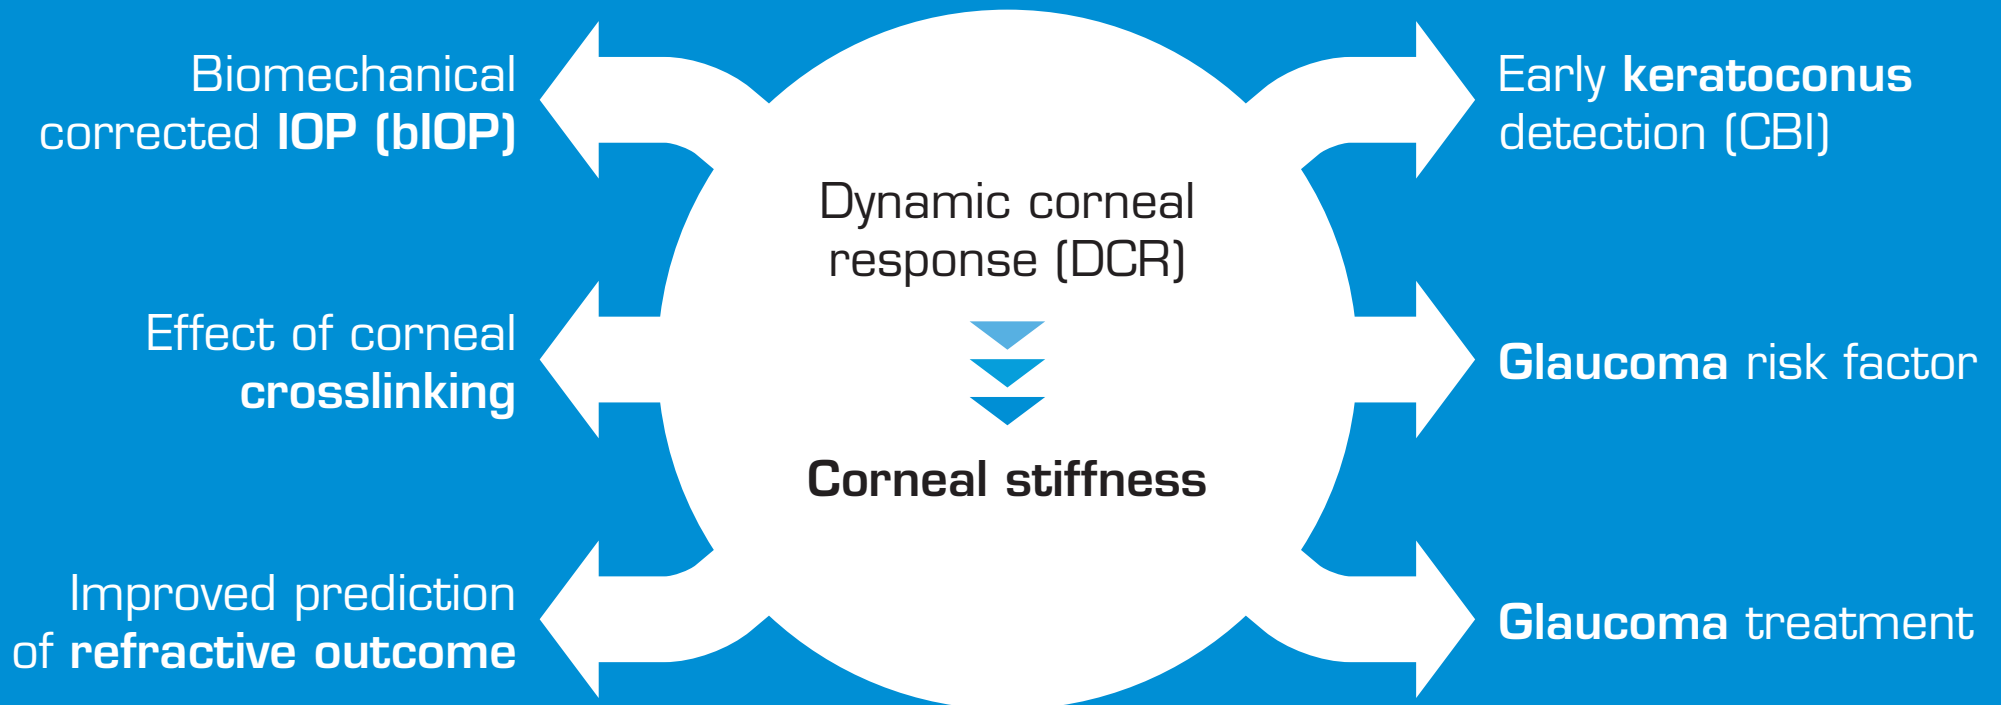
Biomechanical corrected IOP (bIOP)

Effect of corneal crosslinking

Improved prediction of refractive outcome

Dynamic corneal response (DCR)

Corneal stiffness

Early keratoconus detection (CBI)

Glaucoma risk factor

Glaucoma treatment